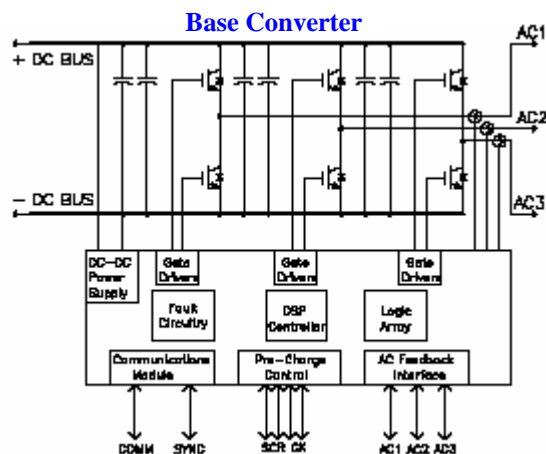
Base Converter

+ DC BUS

– DC BUS

AC1

AC2

AC3

DC–DC Power Supply

Gate Drivers

Gate Drivers

Gate Drivers

Fault Circuitry

DSP Controller

Logic Array

Communications Module

Pre-Charge Control

AC Feedback Interface

COMM

SYNC

SCR

CK

AC1

AC2

AC3